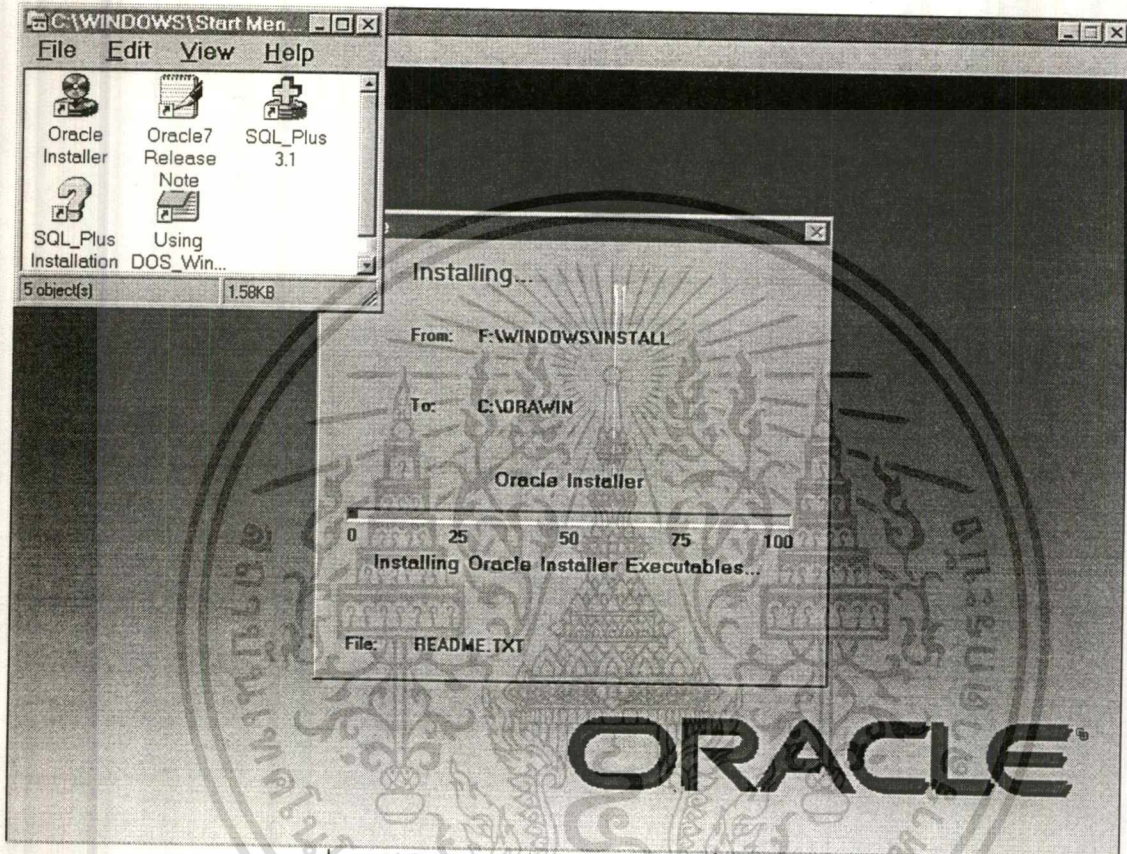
C:\WINDOWS\Start Men...

File Edit View Help

Oracle Installer

Oracle7 Release Note

SQL_Plus 3.1

SQL_Plus Installation

Using DOS_Win...

5 object(s)

1.58KB

Installing...

From: F:\WINDOWS\INSTALL

To: C:\ORAWIN

Oracle Installer

0 25 50 75 100

Installing Oracle Installer Executables...

File: README.TXT

ORACLE